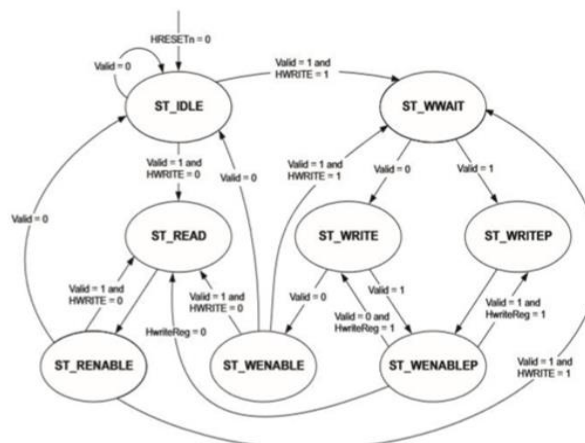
HRESETn = 0

Valid = 0

Valid = 1 and HWRITE = 1

ST_IDLE

ST_WWAIT

Valid = 1 and HWRITE = 0

Valid = 1 and HWRITE = 1

Valid = 0

Valid = 0

Valid = 1

Valid = 0

ST_READ

ST_WRITE

ST_WRITEP

Valid = 1 and HWRITE = 0

Valid = 1 and HWRITE = 0

Valid = 0

Valid = 1

Valid = 0 and HwriteReg = 1

Valid = 1 and HwriteReg = 1

HwriteReg = 0

ST_RENABLE

ST_WENABLE

ST_WENABLEP

Valid = 1 and HWRITE = 1